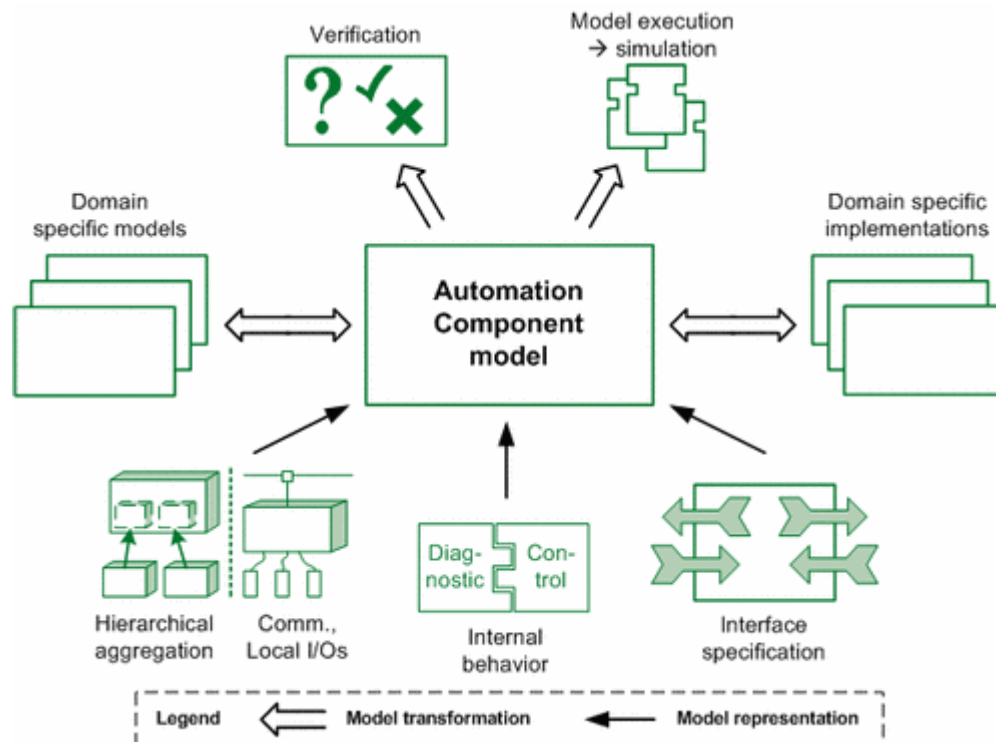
Verification

?✓✗

Model execution → simulation

Domain specific models

Automation Component model

Domain specific implementations

Hierarchical aggregation

Comm., Local I/Os

Diagnostic

Control

Internal behavior

Interface specification

Legend

Model transformation

Model representation